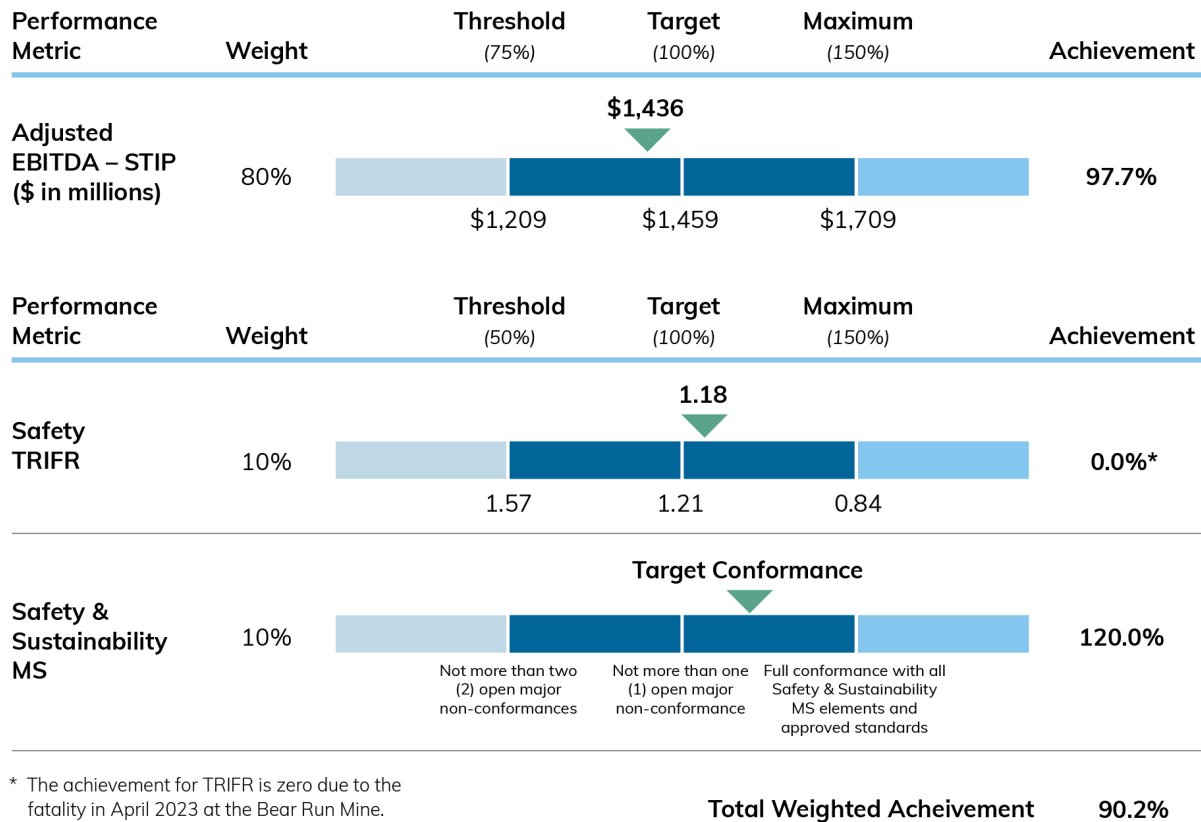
| Performance Metric | Weight | Threshold (75%) | Target (100%) | Maximum (150%) | Achievement |
|---|---|---|---|---|---|
| Adjusted EBITDA – STIP ($ in millions) | 80% | $1,209 | $1,459 | $1,709 | 97.7% |

$1,436

| Performance Metric | Weight | Threshold (50%) | Target (100%) | Maximum (150%) | Achievement |
|---|---|---|---|---|---|
| Safety TRIFR | 10% | 1.57 | 1.21 | 0.84 | 0.0%* |
| Safety & Sustainability MS | 10% | Not more than two (2) open major non-conformances | Not more than one (1) open major non-conformance | Full conformance with all Safety & Sustainability MS elements and approved standards | 120.0% |

1.18

Target Conformance

* The achievement for TRIFR is zero due to the fatality in April 2023 at the Bear Run Mine.

Total Weighted Acheivement 90.2%